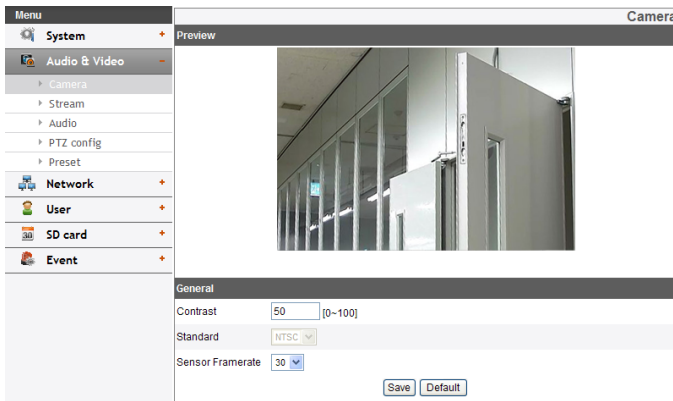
Menu

System +

Audio & Video –

Camera

Stream

Audio

PTZ config

Preset

Network +

User +

SD card +

Event +

Camera

Preview

General

Contrast 50 [0~100]

Standard NTSC

Sensor Framerate 30

Save Default